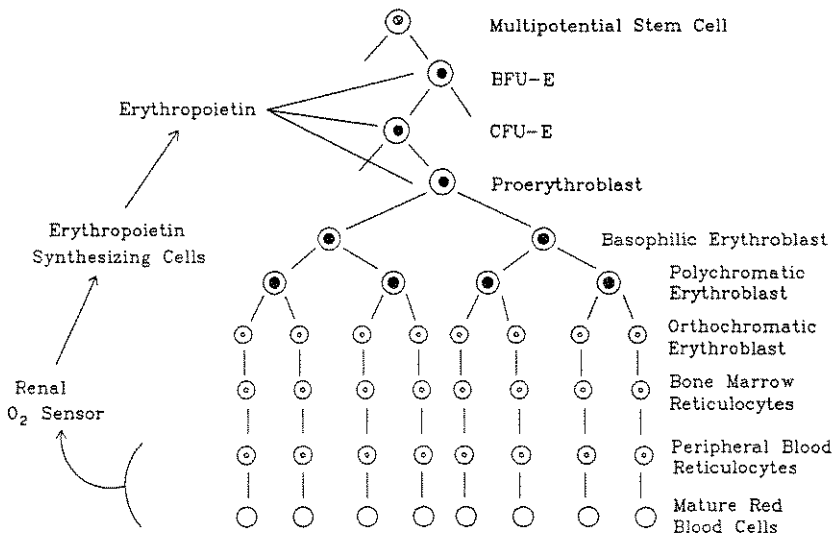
Multipotential Stem Cell

BFU-E

Erythropoietin

CFU-E

Proerythroblast

Erythropoietin Synthesizing Cells

Basophilic Erythroblast

Polychromatic Erythroblast

Orthochromatic Erythroblast

Renal $O_2$ Sensor

Bone Marrow Reticulocytes

Peripheral Blood Reticulocytes

Mature Red Blood Cells